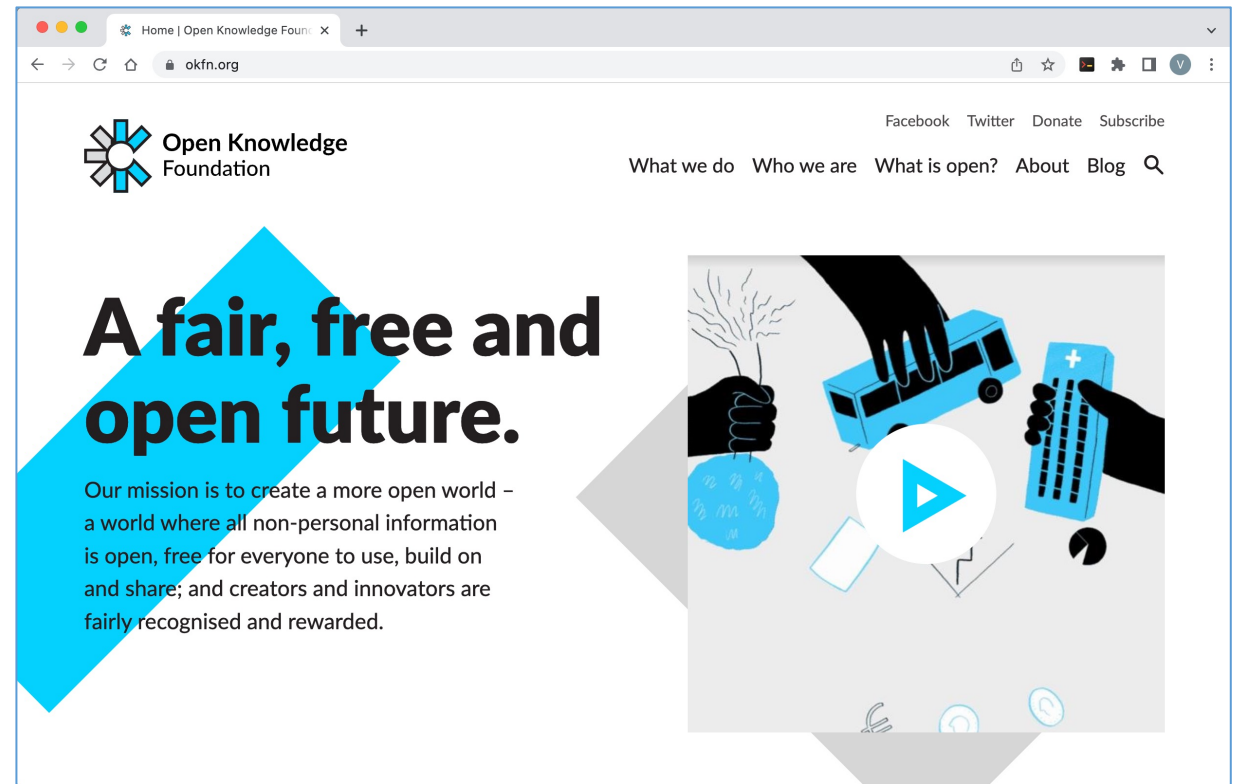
Home | Open Knowledge Foun

okfn.org

Open Knowledge Foundation

Facebook Twitter Donate Subscribe

What we do Who we are What is open? About Blog

A fair, free and open future.

Our mission is to create a more open world – a world where all non-personal information is open, free for everyone to use, build on and share; and creators and innovators are fairly recognised and rewarded.